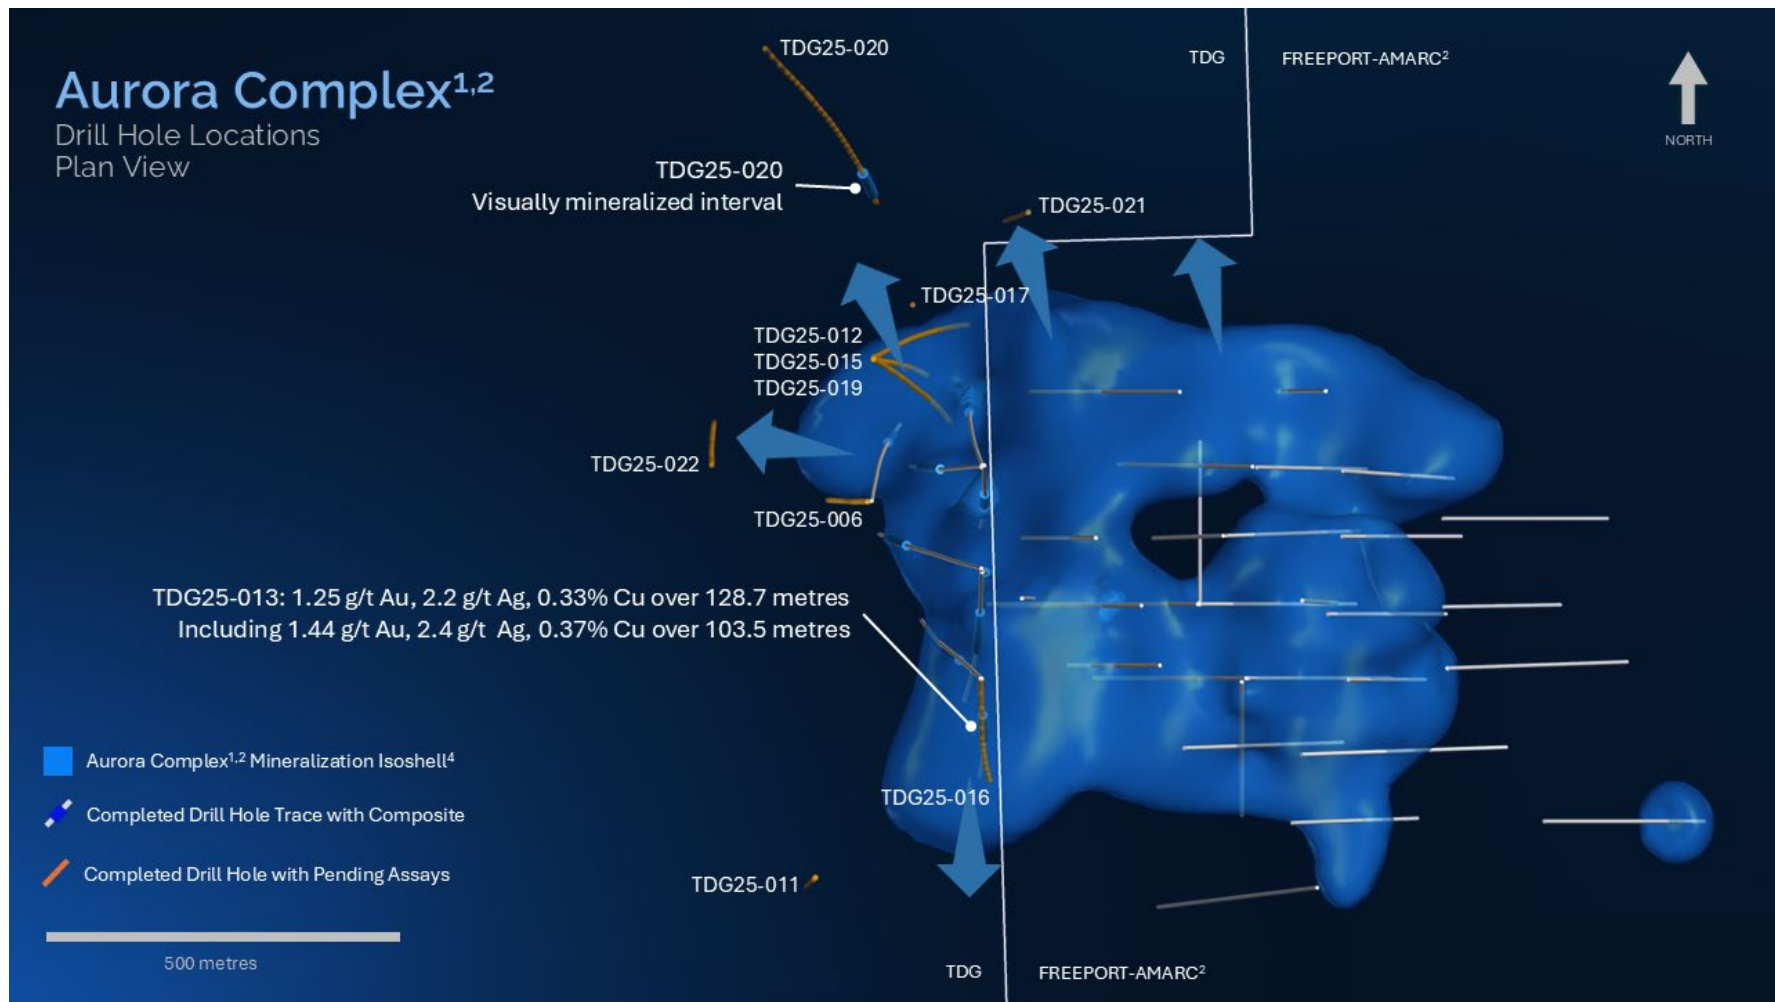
Aurora Complex$^{1,2}$
Drill Hole Locations
Plan View

TDG25-020

TDG

FREEPORT-AMARC$^{2}$

NORTH

TDG25-020
Visually mineralized interval

TDG25-021

TDG25-017

TDG25-012
TDG25-015
TDG25-019

TDG25-022

TDG25-006

TDG25-013: 1.25 g/t Au, 2.2 g/t Ag, 0.33% Cu over 128.7 metres
Including 1.44 g/t Au, 2.4 g/t Ag, 0.37% Cu over 103.5 metres

Aurora Complex$^{1,2}$ Mineralization Isoshell$^{4}$

Completed Drill Hole Trace with Composite

Completed Drill Hole with Pending Assays

TDG25-016

TDG25-011

500 metres

TDG

FREEPORT-AMARC$^{2}$